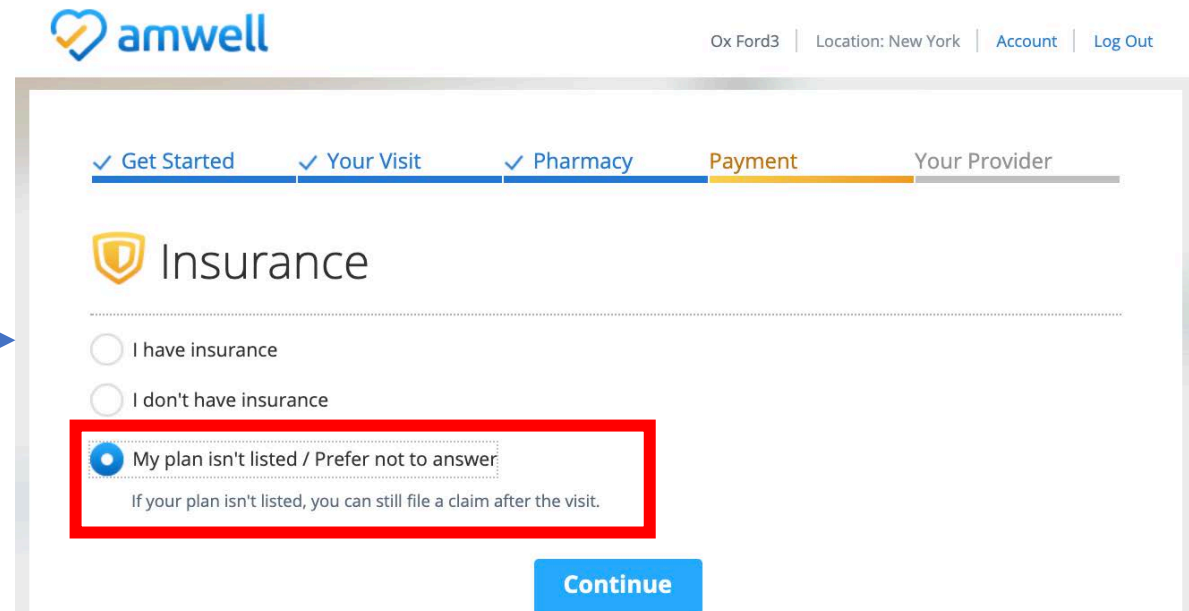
amwell

Ox Ford3 | Location: New York | Account | Log Out

✓ Get Started ✓ Your Visit ✓ Pharmacy Payment Your Provider

Insurance

I have insurance

I don't have insurance

My plan isn't listed / Prefer not to answer

If your plan isn't listed, you can still file a claim after the visit.

Continue